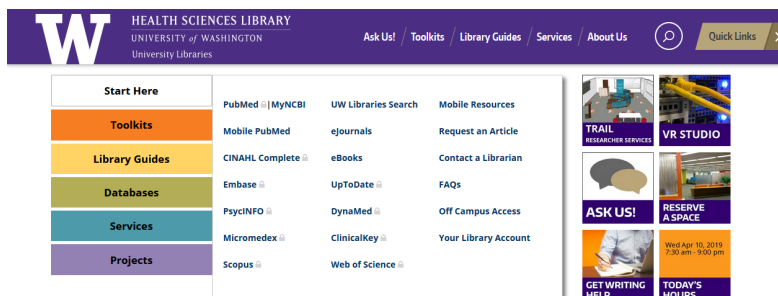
W

HEALTH SCIENCES LIBRARY
UNIVERSITY of WASHINGTON
University Libraries

Ask Us! / Toolkits / Library Guides / Services / About Us

Quick Links

Start Here
Toolkits
Library Guides
Databases
Services
Projects

PubMed | MyNCBI
Mobile PubMed
CINAHL Complete
Embase
PsycINFO
Micromedex
Scopus

UW Libraries Search
eJournals
eBooks
UpToDate
DynaMed
ClinicalKey
Web of Science

Mobile Resources
Request an Article
Contact a Librarian
FAQs
Off Campus Access
Your Library Account

TRAIL
RESEARCHER SERVICES

VR STUDIO

ASK US!

RESERVE A SPACE

Wed Apr 10, 2019
7:30 am - 9:00 pm

GET WRITING HELP

TODAY'S HOURS